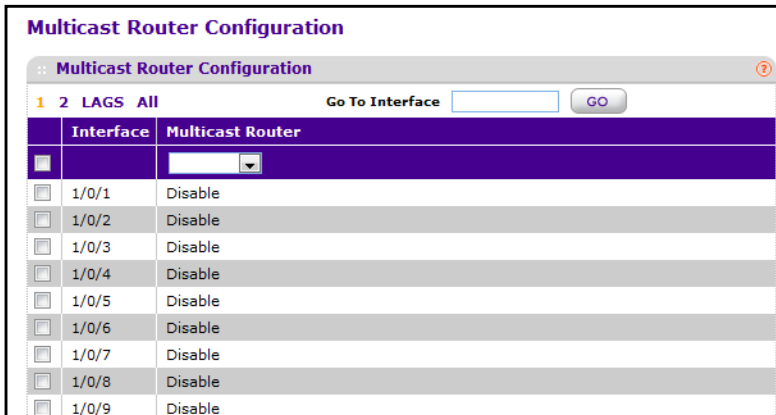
Multicast Router Configuration

Multicast Router Configuration

1 2 LAGS All

Go To Interface GO

| | Interface | Multicast Router |
|---|---|---|
| | | |
| | 1/0/1 | Disable |
| | 1/0/2 | Disable |
| | 1/0/3 | Disable |
| | 1/0/4 | Disable |
| | 1/0/5 | Disable |
| | 1/0/6 | Disable |
| | 1/0/7 | Disable |
| | 1/0/8 | Disable |
| | 1/0/9 | Disable |